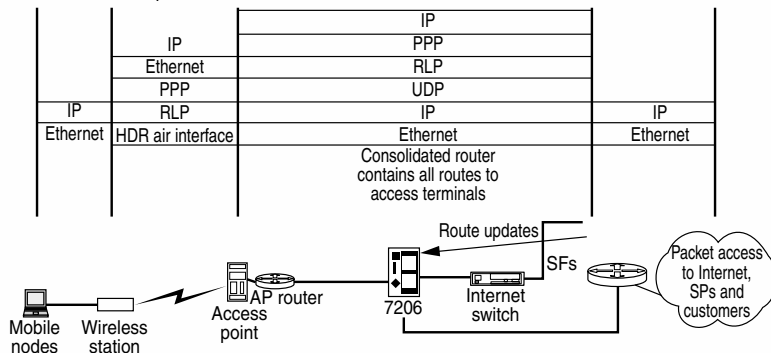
IP
PPP
RLP
UDP
IP
Ethernet

IP
Ethernet
PPP
RLP
HDR air interface

IP
Ethernet

IP
Ethernet

Consolidated router contains all routes to access terminals

Route updates
SFs
Packet access to Internet, SPs and customers
Mobile nodes
Wireless station
Access point
AP router
7206
Internet switch